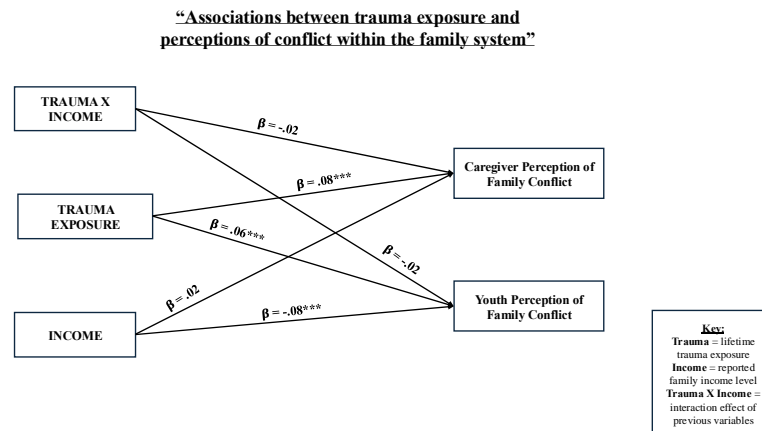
"Associations between trauma exposure and perceptions of conflict within the family system"

TRAUMA X INCOME

TRAUMA EXPOSURE

INCOME

$\beta$ = -.02

$\beta$ = .08***

$\beta$ = .06***

$\beta$ = -.02

$\beta$ = .02

$\beta$ = -.08***

Caregiver Perception of Family Conflict

Youth Perception of Family Conflict

Key:
Trauma = lifetime trauma exposure
Income = reported family income level
Trauma X Income = interaction effect of previous variables